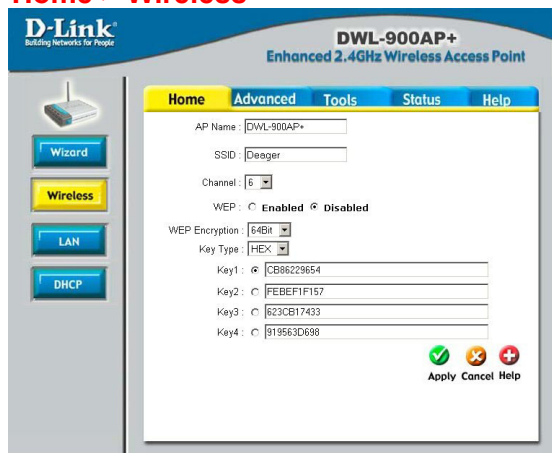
Home > Wireless

D-Link
Building Networks for People

DWL-900AP+
Enhanced 2.4GHz Wireless Access Point

Wizard
Wireless
LAN
DHCP

Home | Advanced | Tools | Status | Help

AP Name : DWL-900AP+

SSID : Deager

Channel : 6

WEP : Enabled Disabled

WEP Encryption : 64Bit

Key Type : HEX

Key1 : CB86229654

Key2 : FEBEF1F157

Key3 : 623CB17433

Key4 : 919563D698

Apply Cancel Help